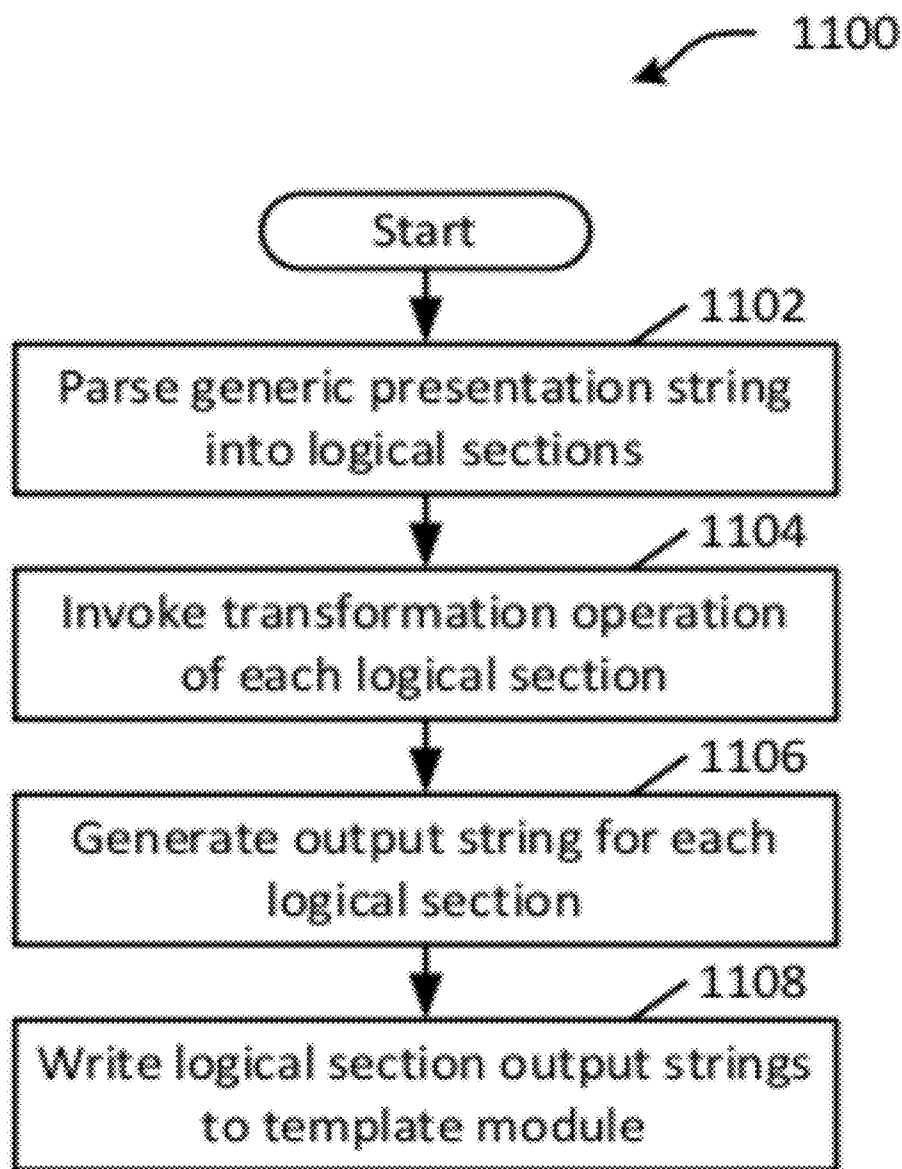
1100

Start

1102

Parse generic presentation string into logical sections

1104

Invoke transformation operation of each logical section

1106

Generate output string for each logical section

1108

Write logical section output strings to template module